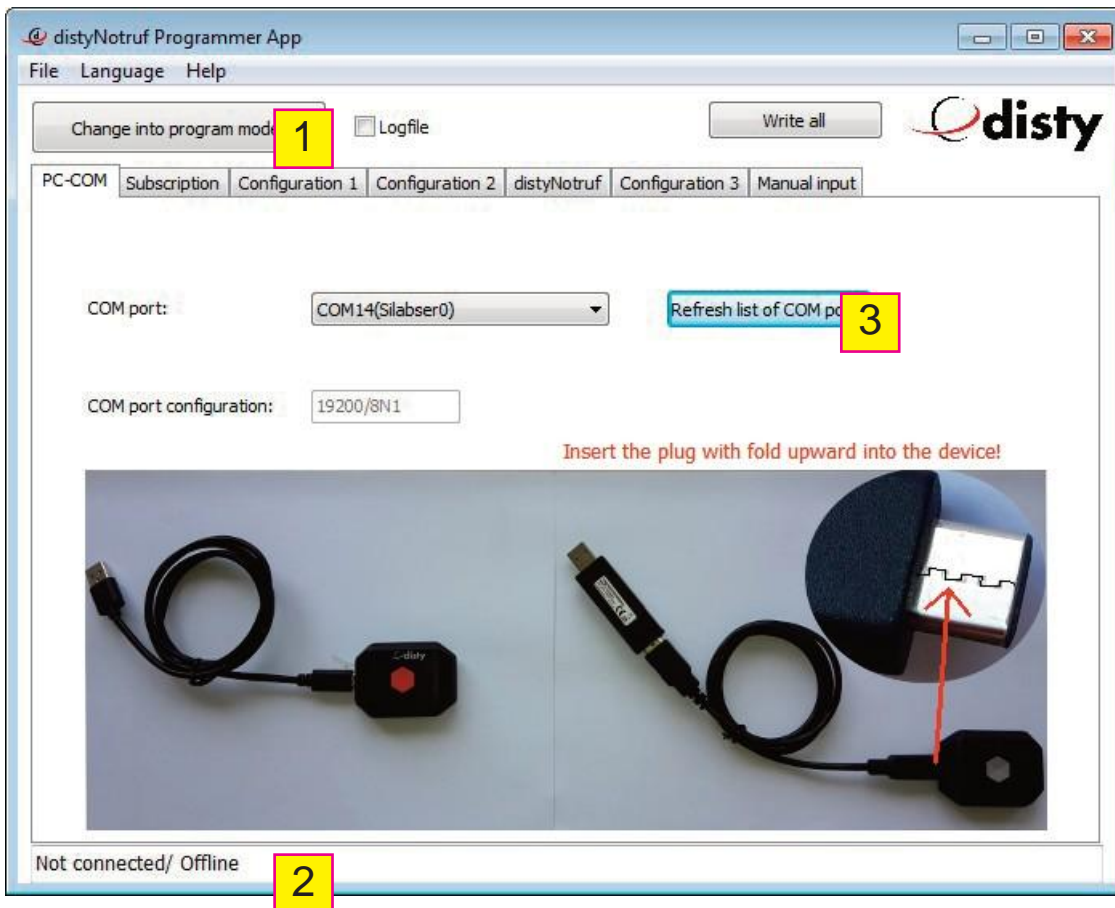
distyNotruf Programmer App

File Language Help

Change into program mod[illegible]

1

Logfile

Write all

disty

PC-COM | Subscription | Configuration 1 | Configuration 2 | distyNotruf | Configuration 3 | Manual input

COM port:

COM14(Silabser0)

Refresh list of COM po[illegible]

3

COM port configuration:

19200/8N1

Insert the plug with fold upward into the device!

disty

Not connected/ Offline

2